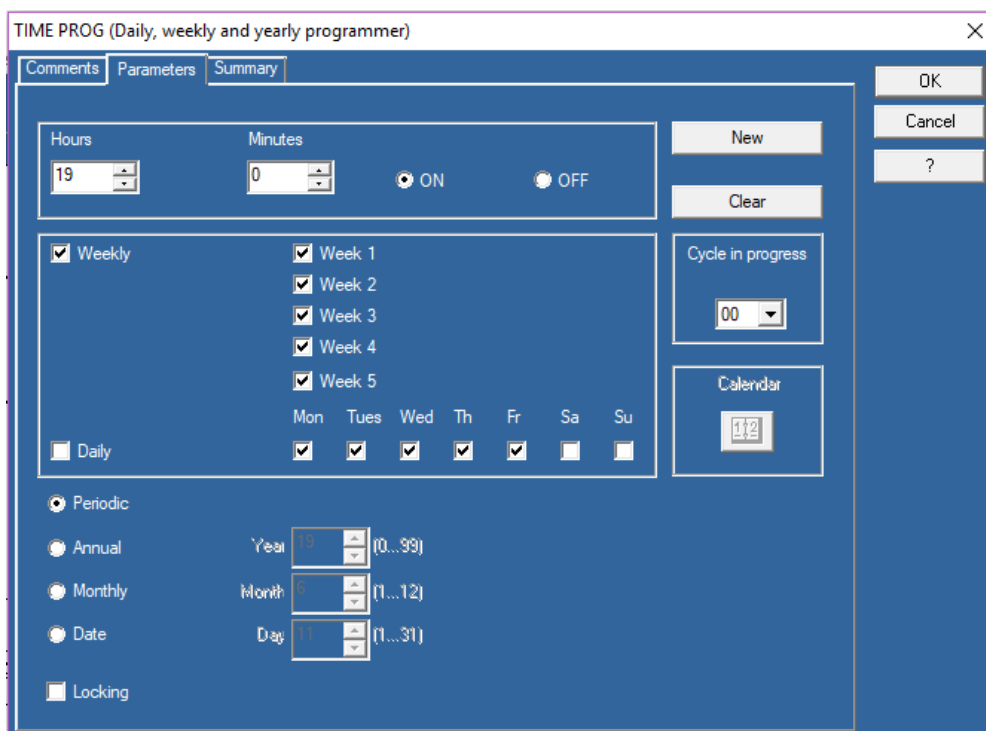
TIME PROG (Daily, weekly and yearly programmer)

Comments Parameters Summary

OK
Cancel
?

Hours
19
Minutes
0
ON
OFF

New
Clear

Weekly
Week 1
Week 2
Week 3
Week 4
Week 5

Cycle in progress
00

Calendar

Mon Tues Wed Th Fr Sa Su

Daily

Periodic
Annual
Monthly
Date

Year 19 (0...99)
Month 6 (1...12)
Day 11 (1...31)

Locking